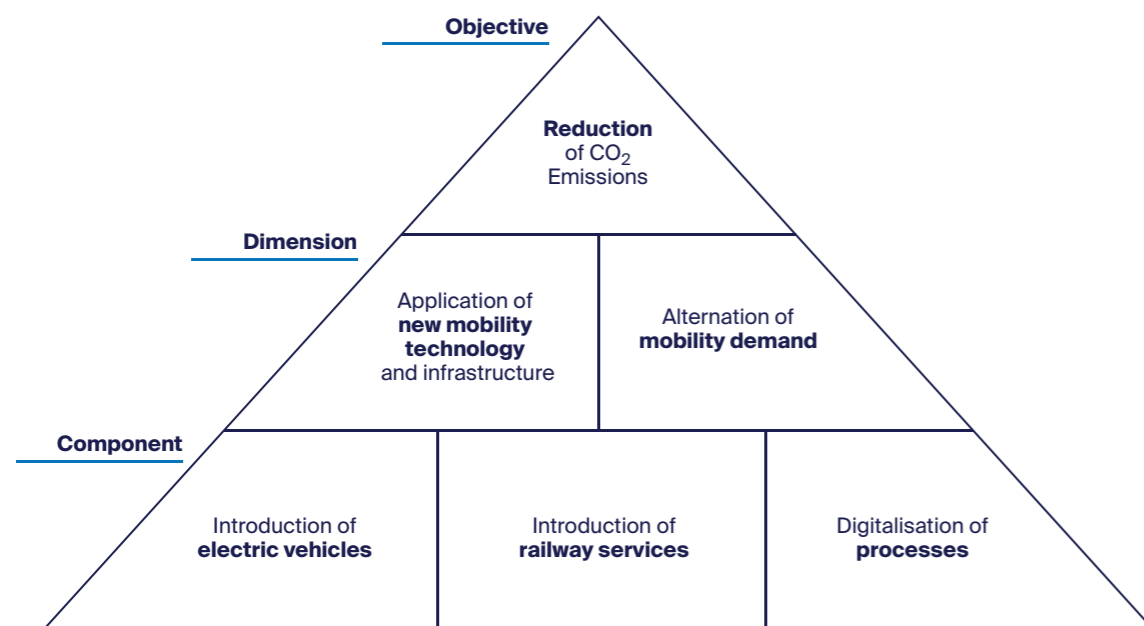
Objective

Reduction of $CO_2$ Emissions

Dimension

Application of new mobility technology and infrastructure

Alternation of mobility demand

Component

Introduction of electric vehicles

Introduction of railway services

Digitalisation of processes